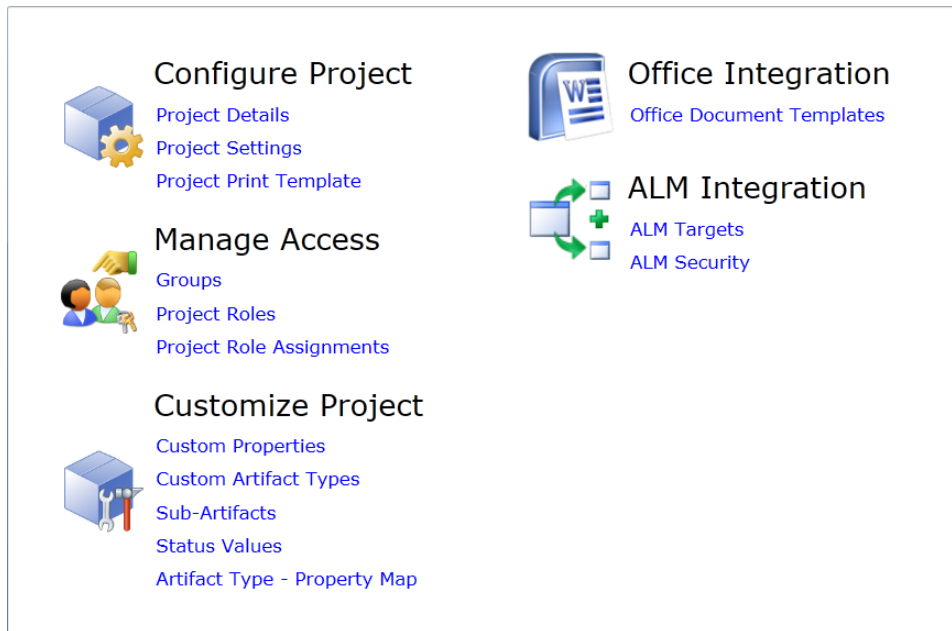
Configure Project
Project Details
Project Settings
Project Print Template

Manage Access
Groups
Project Roles
Project Role Assignments

Customize Project
Custom Properties
Custom Artifact Types
Sub-Artifacts
Status Values
Artifact Type - Property Map

W

Office Integration
Office Document Templates

ALM Integration
ALM Targets
ALM Security